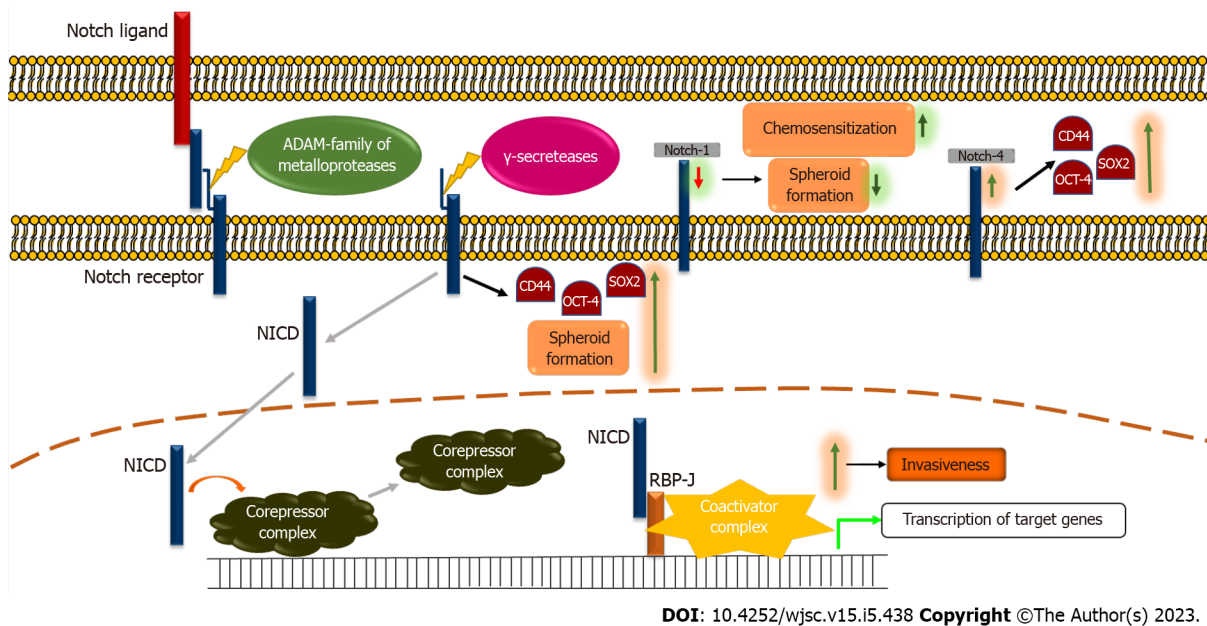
Notch ligand

ADAM-family of metalloproteases

γ-secreteases

Notch-1

Chemosensitization

Spheroid formation

Notch-4

CD44

OCT-4

SOX2

Notch receptor

CD44

OCT-4

SOX2

Spheroid formation

NICD

NICD

Corepressor complex

Corepressor complex

NICD

RBP-J

Coactivator complex

Invasiveness

Transcription of target genes

**DOI**: 10.4252/wjsc.v15.i5.438 **Copyright** ©The Author(s) 2023.